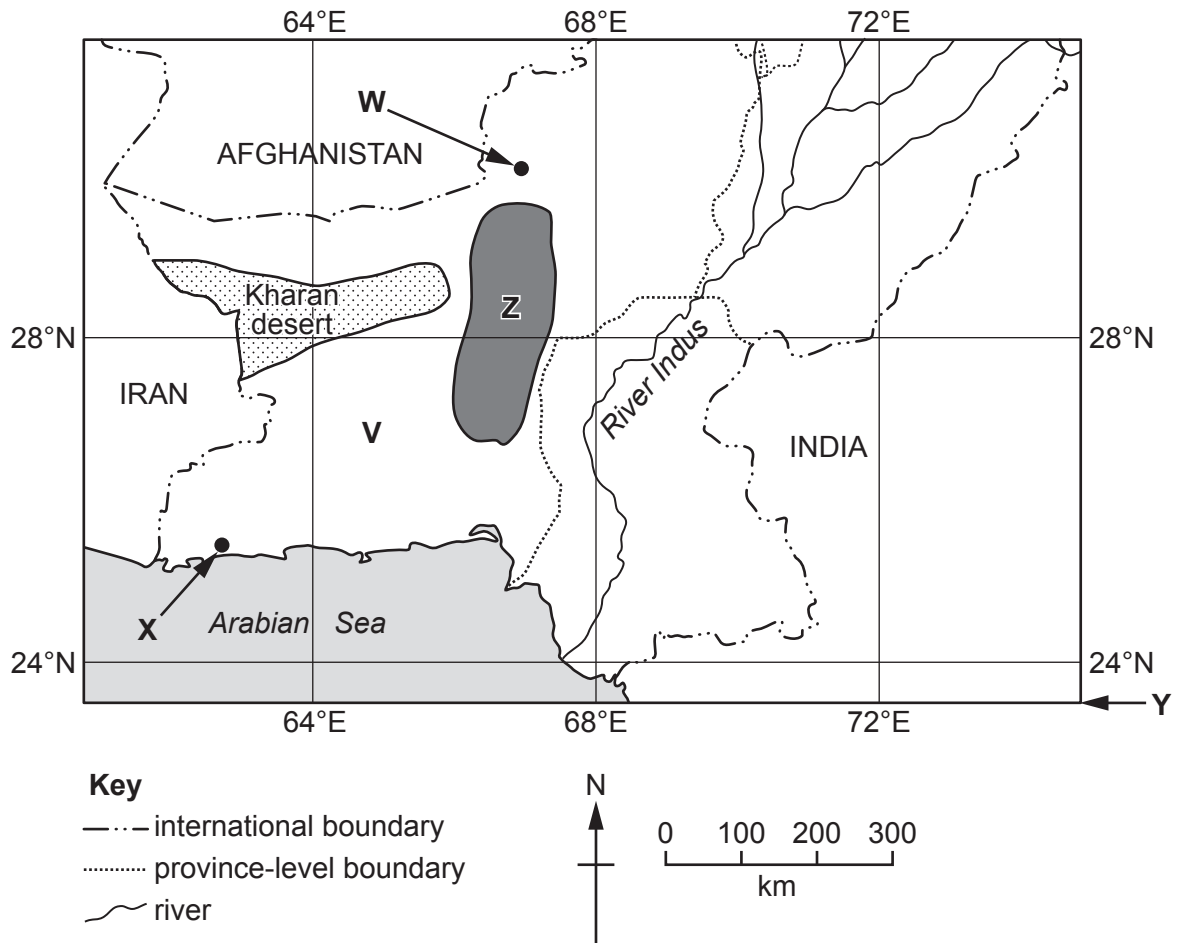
64°E 68°E 72°E

W

AFGHANISTAN

Kharan desert

Z

28°N 28°N

IRAN

V

River Indus

INDIA

X

Arabian Sea

24°N 24°N

64°E 68°E 72°E

Y

Key
international boundary
province-level boundary
river

N

0 100 200 300
km